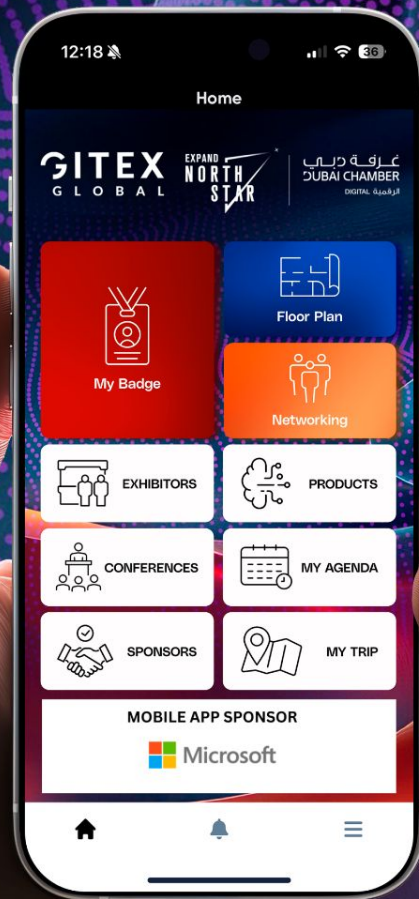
12:18

36

Home

GITEX GLOBAL

EXPAND NORTH STAR

غرفة دبي DUBAI CHAMBER DIGITAL الرقمية

My Badge

Floor Plan

Networking

EXHIBITORS

PRODUCTS

CONFERENCES

MY AGENDA

SPONSORS

MY TRIP

MOBILE APP SPONSOR

Microsoft